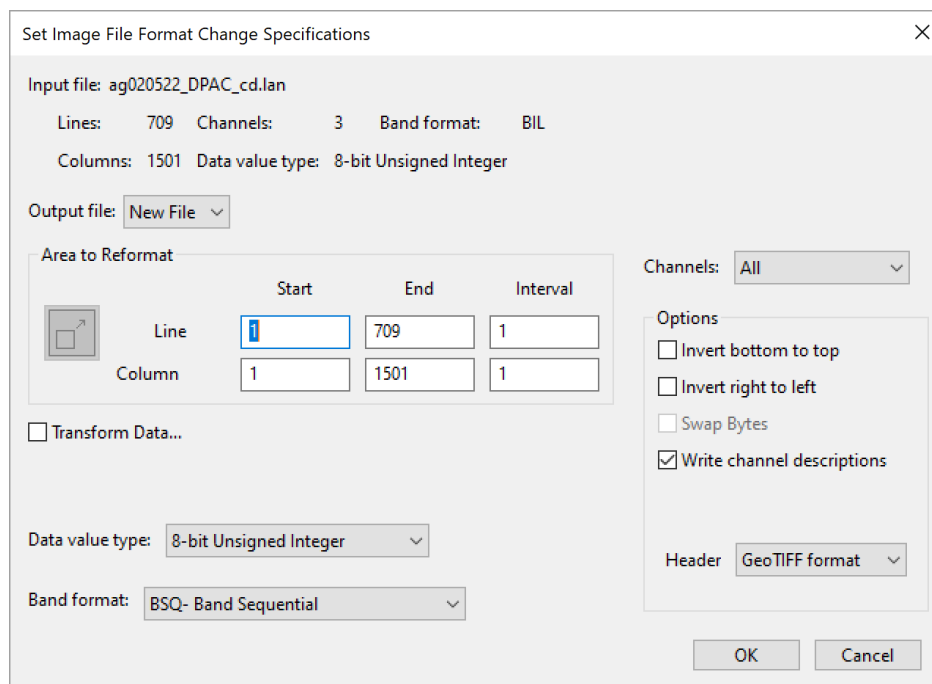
Set Image File Format Change Specifications

Input file: ag020522_DPAC_cd.lan

Lines: 709 Channels: 3 Band format: BIL

Columns: 1501 Data value type: 8-bit Unsigned Integer

Output file: New File

Area to Reformat

| | Start | End | Interval |
|---|---|---|---|
| Line | 1 | 709 | 1 |
| Column | 1 | 1501 | 1 |

Transform Data...

Data value type: 8-bit Unsigned Integer

Band format: BSQ- Band Sequential

Channels: All

Options

Invert bottom to top

Invert right to left

Swap Bytes

Write channel descriptions

Header GeoTIFF format

OK

Cancel